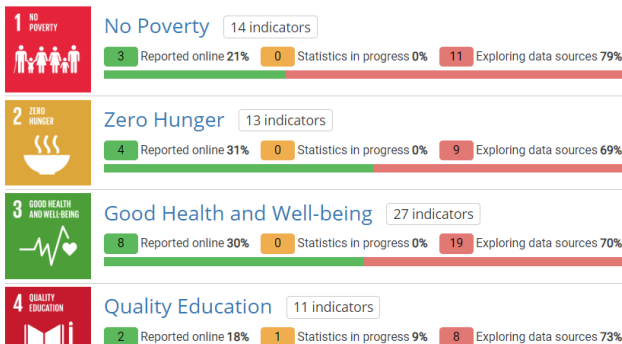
1 NO POVERTY

No Poverty 14 indicators

3 Reported online 21% 0 Statistics in progress 0% 11 Exploring data sources 79%

2 ZERO HUNGER

Zero Hunger 13 indicators

4 Reported online 31% 0 Statistics in progress 0% 9 Exploring data sources 69%

3 GOOD HEALTH AND WELL-BEING

Good Health and Well-being 27 indicators

8 Reported online 30% 0 Statistics in progress 0% 19 Exploring data sources 70%

4 QUALITY EDUCATION

Quality Education 11 indicators

2 Reported online 18% 1 Statistics in progress 9% 8 Exploring data sources 73%